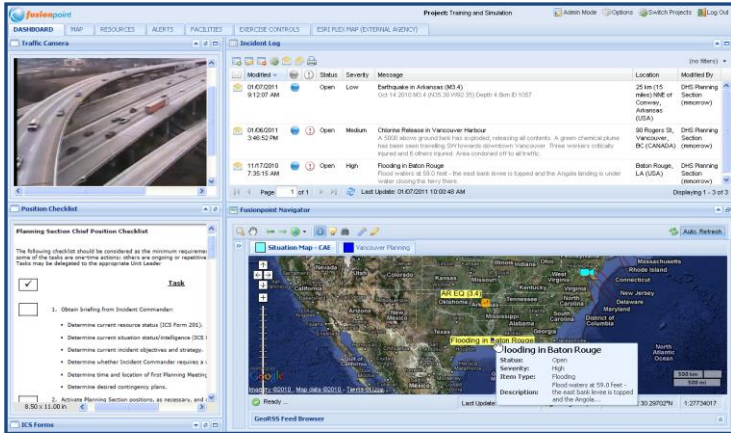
fusionpoint

Project: Training and Simulation

Admin Mode Options Switch Projects Log Out

DASHBOARD | MAP | RESOURCES | ALERTS | FACILITIES | EXERCISE CONTROLS | ESRI FLEX MAP (EXTERNAL AGENCY)

Traffic Camera

Incident Log

(no filters)

| | Modified | | | Status | Severity | Message | Location | Modified By |
|---|---|---|---|---|---|---|---|---|
| | 01/07/2011 9:12:07 AM | | | Open | Low | Earthquake in Arkansas (M3.4) Oct 18 2010 M3.4 (N35.30 W92.35) Depth 4.8km ID 1057 | 25 km (15 miles) NNE of Conway, Arkansas (USA) | DHS Planning Section (mmorrow) |
| | 01/06/2011 3:46:52 PM | | | Open | Medium | Chlorine Release in Vancouver Harbour A 5000 stone ground tank has exploded, releasing all contents. A green chemical plume has been seen travelling SW towards downtown Vancouver. Three workers critically injured and 8 others injured. Area condoned off to all traffic. | 98 Rogers St, Vancouver, BC (CANADA) | DHS Planning Section (mmorrow) |
| | 11/17/2010 7:35:15 AM | | | Open | High | Flooding in Baton Rouge Flood waters at 59.0 feet - the east bank levee is topped and the Angola landing is under water closing the ferry there. | Baton Rouge, LA (USA) | DHS Planning Section (mmorrow) |

Page 1 of 1 | Last Update: 01/07/2011 10:00:48 AM | Displaying 1 - 3 of 3

Position Checklist

Planning Section Chief Position Checklist

The following checklist should be considered as the minimum requirement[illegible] some of the tasks are one-time actions; others are ongoing or repetitive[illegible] Tasks may be delegated to the appropriate Unit Leader

Task

1. Obtain briefing from Incident Commander:

• Determine current resource status (ICS Form 201).
• Determine current situation status/intelligence (ICS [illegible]
• Determine current incident objectives and strategy.
• Determine whether Incident Commander requires a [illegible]
• Determine time and location of first Planning Meetin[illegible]
• Determine desired contingency plans.

2. Activate Planning Section positions, as necessary, and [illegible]

8.50 x 11.00 in

ICS Forms

Fusionpoint Navigator

Auto Refresh

Situation Map - CAE | Vancouver Planning

AR EQ (3.4)

Flooding in Baton Rouge

Flooding in Baton Rouge
Status: Open
Severity: High
Item Type: Flooding
Description: Flood waters at 59.0 feet - the east bank levee is topped and the Angola...

Massachusetts
Rhode Island
Connecticut
New Jersey
Delaware
Maryland
District of Columbia
North Carolina
Oklahoma
Tennessee
Alabama
Georgia
Kentucky
Virginia
North Atlantic Ocean

500 km
500 mi

Imagery ©2010, Map data ©2010 - Terms of Use

Ready ...

Last Update:

30.29702°N | 1:27734017

GeoRSS Feed Browser